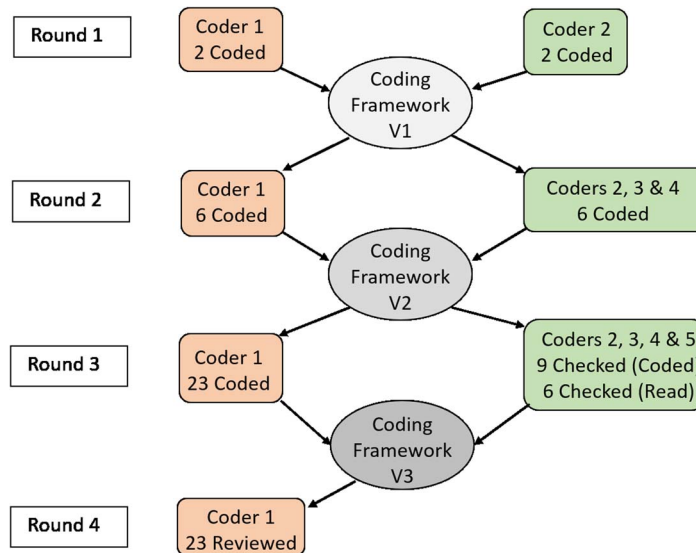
Round 1

Coder 1
2 Coded

Coder 2
2 Coded

Coding
Framework
V1

Round 2

Coder 1
6 Coded

Coders 2, 3 & 4
6 Coded

Coding
Framework
V2

Round 3

Coder 1
23 Coded

Coders 2, 3, 4 & 5
9 Checked (Coded
6 Checked (Read)

Coding
Framework
V3

Round 4

Coder 1
23 Reviewed